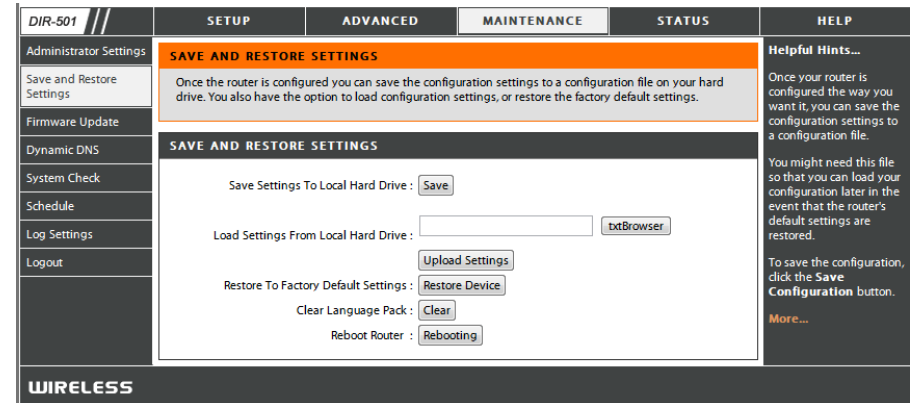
DIR-501

SETUP | ADVANCED | MAINTENANCE | STATUS | HELP

Administrator Settings
Save and Restore Settings
Firmware Update
Dynamic DNS
System Check
Schedule
Log Settings
Logout

SAVE AND RESTORE SETTINGS

Once the router is configured you can save the configuration settings to a configuration file on your hard drive. You also have the option to load configuration settings, or restore the factory default settings.

SAVE AND RESTORE SETTINGS

Save Settings To Local Hard Drive : Save

Load Settings From Local Hard Drive : txtBrowser

Upload Settings

Restore To Factory Default Settings : Restore Device

Clear Language Pack : Clear

Reboot Router : Rebooting

Helpful Hints...

Once your router is configured the way you want it, you can save the configuration settings to a configuration file.

You might need this file so that you can load your configuration later in the event that the router's default settings are restored.

To save the configuration, click the **Save Configuration** button.

More...

WIRELESS